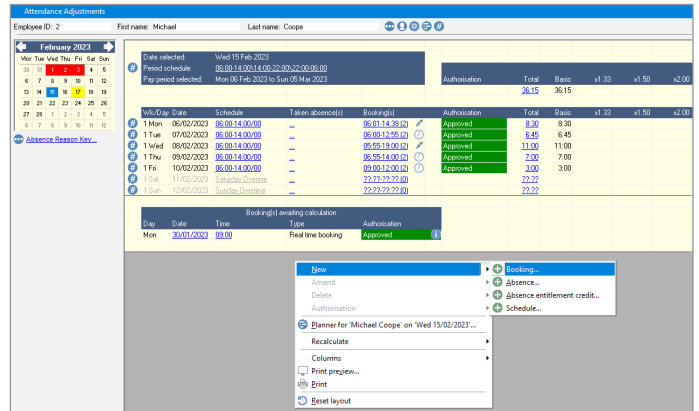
Attendance Adjustments

Employee ID: 2 First name: Michael Last name: Coope

February 2023

| Mon | Tue | Wed | Thu | Fri | Sat | Sun |
|---|---|---|---|---|---|---|
| 30 | 31 | 1 | 2 | 3 | 4 | 5 |
| 6 | 7 | 8 | 9 | 10 | 11 | 12 |
| 13 | 14 | 15 | 16 | 17 | 18 | 19 |
| 20 | 21 | 22 | 23 | 24 | 25 | 26 |
| 27 | 28 | 1 | 2 | 3 | 4 | 5 |
| 6 | 7 | 8 | 9 | 10 | 11 | 12 |

Absence Reason Key...

Date selected: Wed 15 Feb 2023
Period schedule: 06:00-14:00\14:00-22:00\22:00-06:00
Pay period selected: Mon 06 Feb 2023 to Sun 05 Mar 2023

| Authorisation | Total | Basic | x1.33 | x1.50 | x2.00 |
|---|---|---|---|---|---|
| | 36:15 | 36:15 | | | |

| Wk/Day | Date | Schedule | Taken absence(s) | Booking(s) | Authorisation | Total | Basic | x1.33 | x1.50 | x2.00 |
|---|---|---|---|---|---|---|---|---|---|---|
| 1 Mon | 06/02/2023 | 06:00-14:00/00 | _ | 06:01-14:39 (2) | Approved | 8:30 | 8:30 | | | |
| 1 Tue | 07/02/2023 | 06:00-14:00/00 | _ | 06:00-12:55 (2) | Approved | 6:45 | 6:45 | | | |
| 1 Wed | 08/02/2023 | 06:00-14:00/00 | _ | 05:55-19:00 (2) | Approved | 11:00 | 11:00 | | | |
| 1 Thu | 09/02/2023 | 06:00-14:00/00 | _ | 06:55-14:00 (2) | Approved | 7:00 | 7:00 | | | |
| 1 Fri | 10/02/2023 | 06:00-14:00/00 | _ | 09:00-12:00 (2) | Approved | 3:00 | 3:00 | | | |
| 1 Sat | 11/02/2023 | Saturday Overtime | _ | ??:??-??:?? (0) | | ??:?? | | | | |
| 1 Sun | 12/02/2023 | Sunday Overtime | _ | ??:??-??:?? (0) | | ??:?? | | | | |

Booking(s) awaiting calculation

| Day | Date | Time | Type | Authorisation |
|---|---|---|---|---|
| Mon | 30/01/2023 | 09:00 | Real time booking | Approved |

New
Amend
Delete
Authorisation
Planner for 'Michael Coope' on 'Wed 15/02/2023'...
Recalculate
Columns
Print preview...
Print
Reset layout

Booking...
Absence...
Absence entitlement credit...
Schedule...